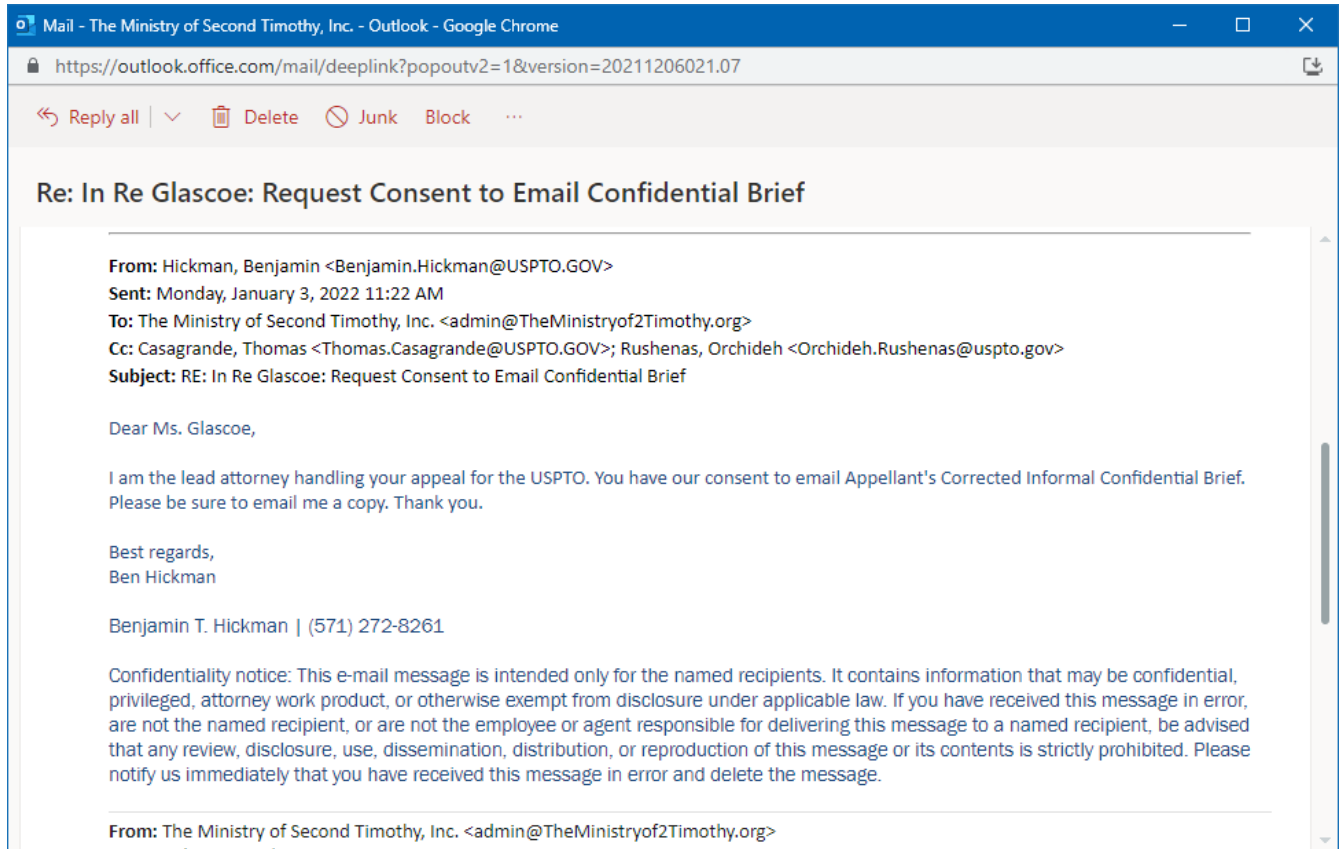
Mail - The Ministry of Second Timothy, Inc. - Outlook - Google Chrome

https://outlook.office.com/mail/deeplink?popoutv2=1&version=20211206021.07

Reply all | Delete Junk Block ···

Re: In Re Glascoe: Request Consent to Email Confidential Brief

From: Hickman, Benjamin <Benjamin.Hickman@USPTO.GOV>
Sent: Monday, January 3, 2022 11:22 AM
To: The Ministry of Second Timothy, Inc. <admin@TheMinistryof2Timothy.org>
Cc: Casagrande, Thomas <Thomas.Casagrande@USPTO.GOV>; Rushenas, Orchideh <Orchideh.Rushenas@uspto.gov>
Subject: RE: In Re Glascoe: Request Consent to Email Confidential Brief

Dear Ms. Glascoe,

I am the lead attorney handling your appeal for the USPTO. You have our consent to email Appellant's Corrected Informal Confidential Brief. Please be sure to email me a copy. Thank you.

Best regards,
Ben Hickman

Benjamin T. Hickman | (571) 272-8261

Confidentiality notice: This e-mail message is intended only for the named recipients. It contains information that may be confidential, privileged, attorney work product, or otherwise exempt from disclosure under applicable law. If you have received this message in error, are not the named recipient, or are not the employee or agent responsible for delivering this message to a named recipient, be advised that any review, disclosure, use, dissemination, distribution, or reproduction of this message or its contents is strictly prohibited. Please notify us immediately that you have received this message in error and delete the message.

From: The Ministry of Second Timothy, Inc. <admin@TheMinistryof2Timothy.org>